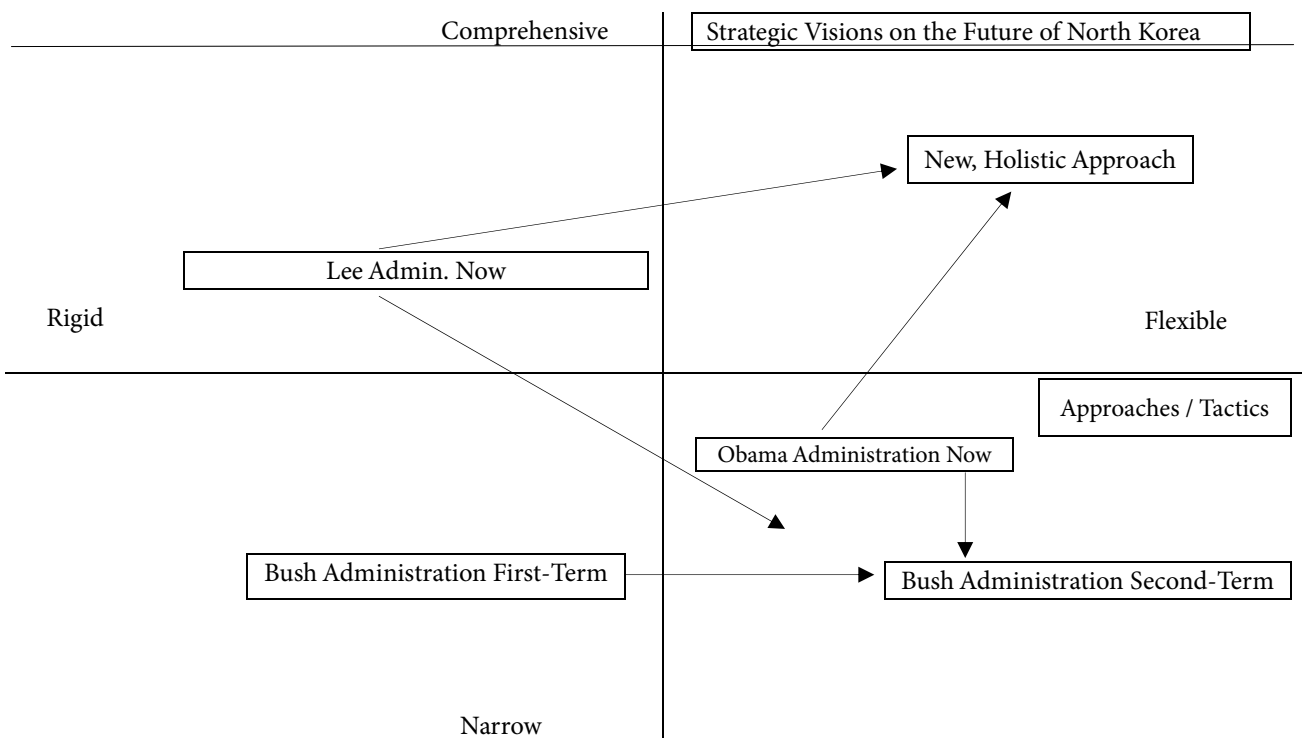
Comprehensive

Strategic Visions on the Future of North Korea

New, Holistic Approach

Lee Admin. Now

Rigid

Flexible

Approaches / Tactics

Obama Administration Now

Bush Administration First-Term

Bush Administration Second-Term

Narrow